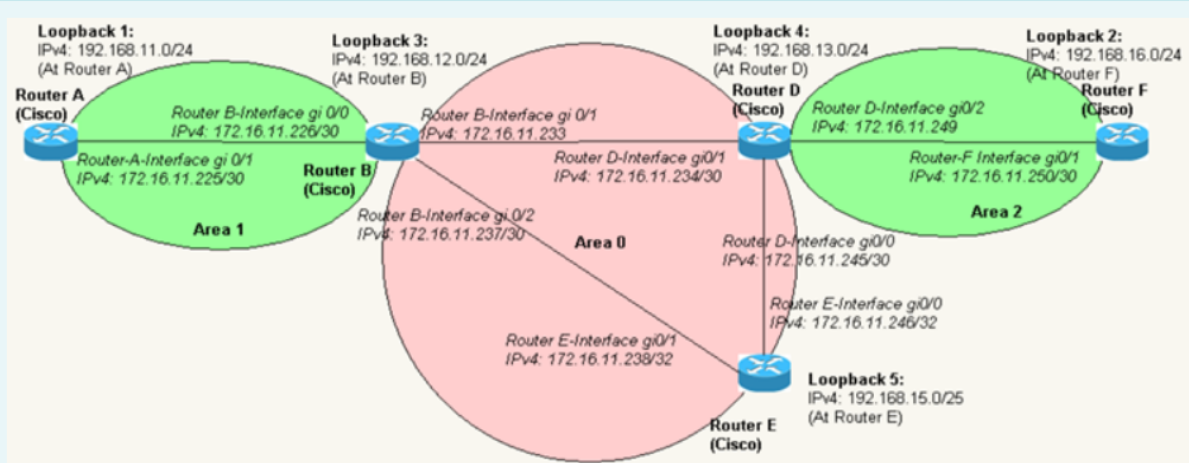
Loopback 1:
IPv4: 192.168.11.0/24
(At Router A)

Loopback 3:
IPv4: 192.168.12.0/24
(At Router B)

Loopback 4:
IPv4: 192.168.13.0/24
(At Router D)

Loopback 2:
IPv4: 192.168.16.0/24
(At Router F)

Router A
(Cisco)

Router B-Interface gi 0/0
IPv4: 172.16.11.226/30

Router B-Interface gi 0/1
IPv4: 172.16.11.233

Router D
(Cisco)

Router D-Interface gi0/2
IPv4: 172.16.11.249

Router F
(Cisco)

Router-A-Interface gi 0/1
IPv4: 172.16.11.225/30

Router B
(Cisco)

Router D-Interface gi0/1
IPv4: 172.16.11.234/30

Router-F Interface gi0/1
IPv4: 172.16.11.250/30

Area 2

Area 1

Router B-Interface gi 0/2
IPv4: 172.16.11.237/30

Area 0

Router D-Interface gi0/0
IPv4: 172.16.11.245/30

Router E-Interface gi0/0
IPv4: 172.16.11.246/32

Router E-Interface gi0/1
IPv4: 172.16.11.238/32

Loopback 5:
IPv4: 192.168.15.0/25
(At Router E)

Router E
(Cisco)